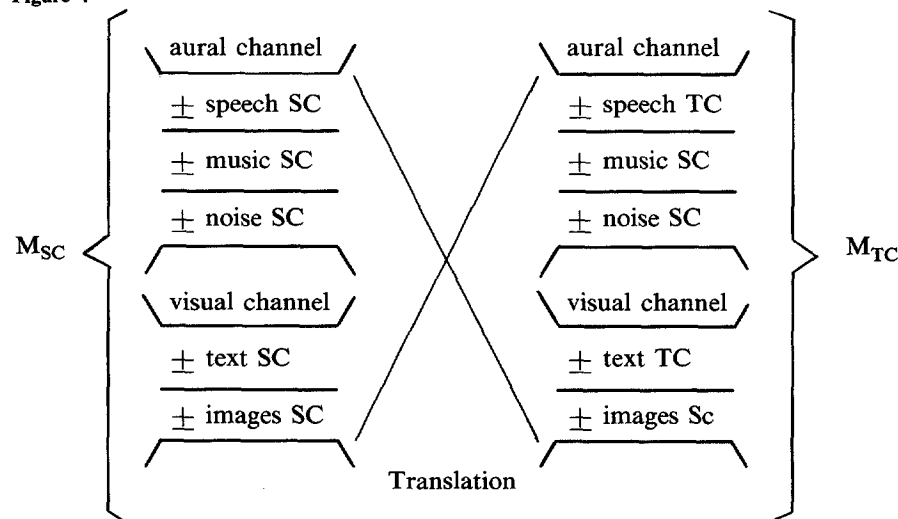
Figure 1

aural channel
$\pm$ speech SC
$\pm$ music SC
$\pm$ noise SC
visual channel
$\pm$ text SC
$\pm$ images SC

$M_{SC}$

aural channel
$\pm$ speech TC
$\pm$ music SC
$\pm$ noise SC
visual channel
$\pm$ text TC
$\pm$ images Sc

$M_{TC}$

Translation